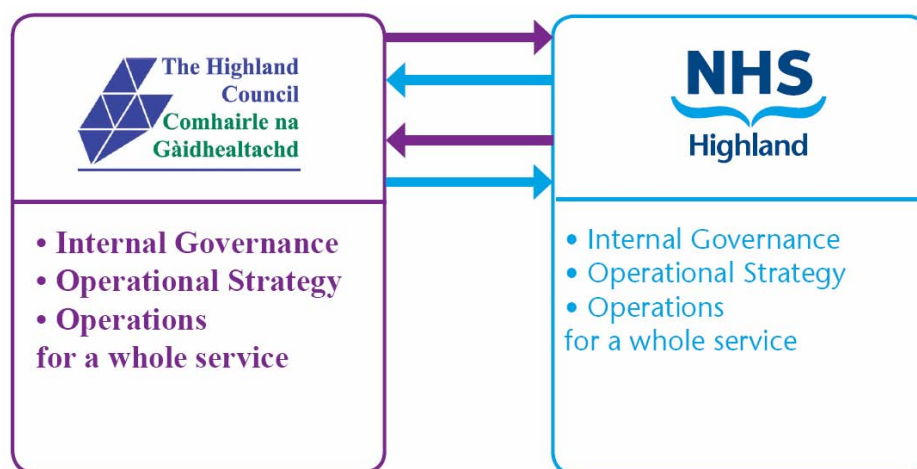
The Highland Council
Comhairle na Gàidhealtachd

• Internal Governance
• Operational Strategy
• Operations
for a whole service

NHS
Highland

• Internal Governance
• Operational Strategy
• Operations
for a whole service